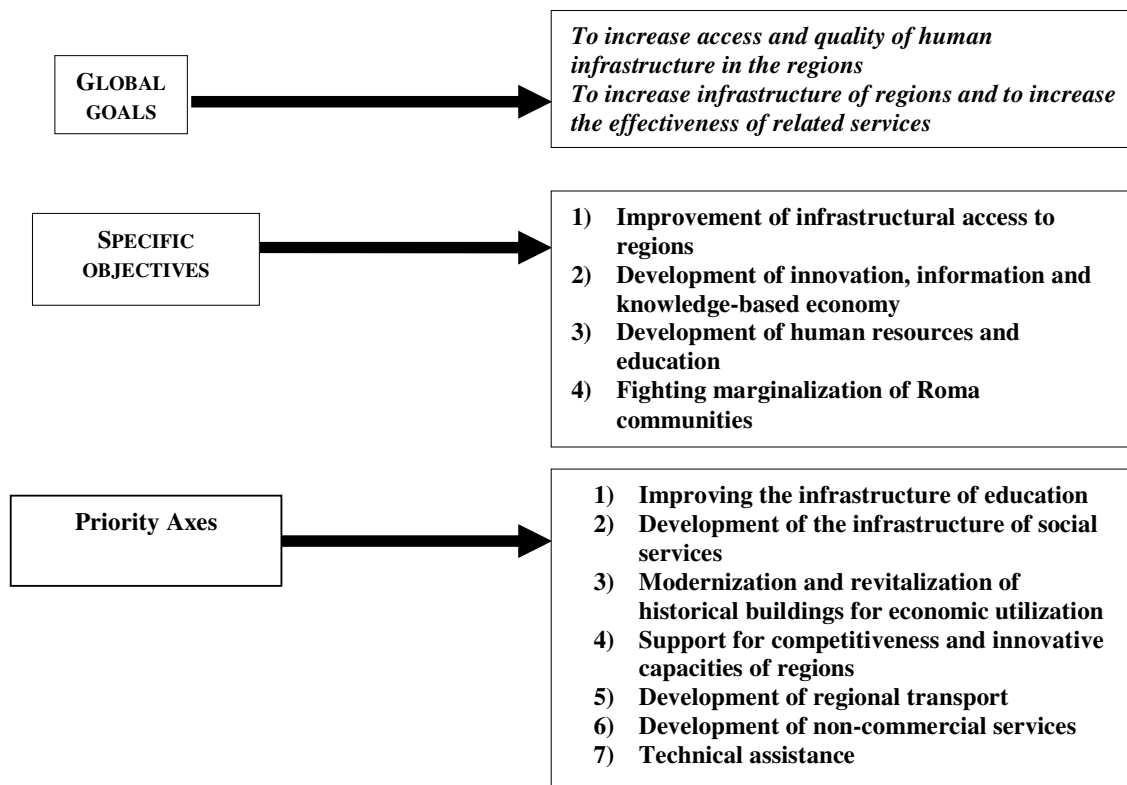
GLOBAL GOALS

*To increase access and quality of human infrastructure in the regions*
*To increase infrastructure of regions and to increase the effectiveness of related services*

SPECIFIC OBJECTIVES

1) Improvement of infrastructural access to regions
2) Development of innovation, information and knowledge-based economy
3) Development of human resources and education
4) Fighting marginalization of Roma communities

Priority Axes

1) Improving the infrastructure of education
2) Development of the infrastructure of social services
3) Modernization and revitalization of historical buildings for economic utilization
4) Support for competitiveness and innovative capacities of regions
5) Development of regional transport
6) Development of non-commercial services
7) Technical assistance